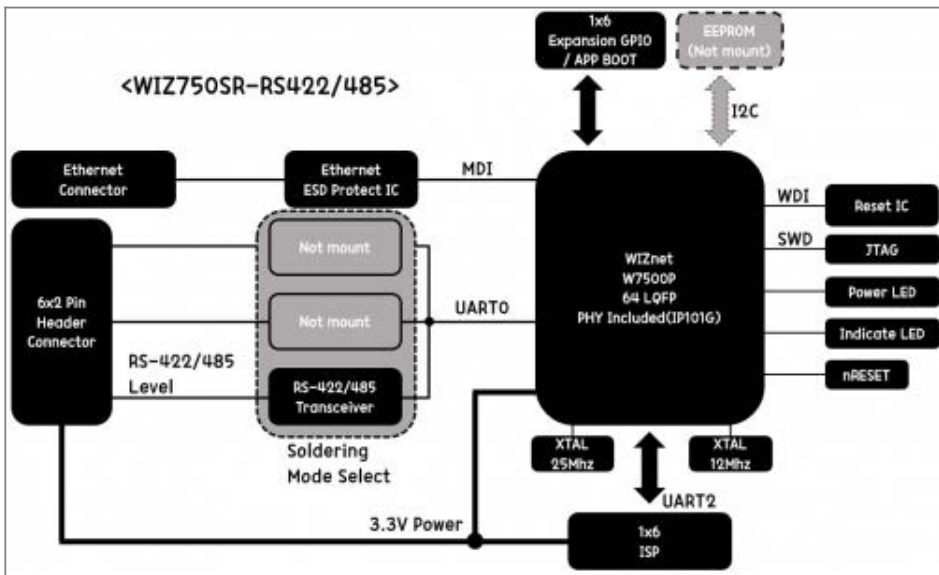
1x6
Expansion GPIO
/ APP BOOT

EEPROM
(Not mount)

<WIZ750SR-RS422/485>

I2C

Ethernet
Connector

Ethernet
ESD Protect IC

MDI

WDI

Reset IC

SWD

JTAG

6x2 Pin
Header
Connector

Not mount

Not mount

UART0

WIZnet
W7500P
64 LQFP
PHY Included(IP101G)

Power LED

Indicate LED

RS-422/485
Level

RS-422/485
Transceiver

nRESET

Soldering
Mode Select

XTAL
25Mhz

XTAL
12Mhz

UART2

3.3V Power

1x6
ISP